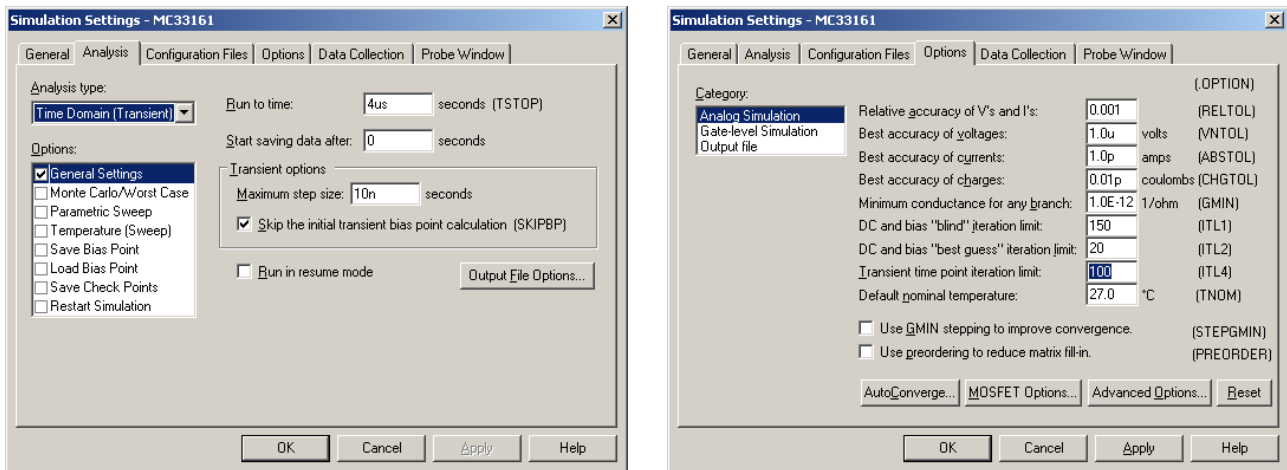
Simulation Settings - MC33161

General | Analysis | Configuration Files | Options | Data Collection | Probe Window

Analysis type:
Time Domain (Transient)

Options:
☑ General Settings
☐ Monte Carlo/Worst Case
☐ Parametric Sweep
☐ Temperature (Sweep)
☐ Save Bias Point
☐ Load Bias Point
☐ Save Check Points
☐ Restart Simulation

Run to time: 4us seconds (TSTOP)

Start saving data after: 0 seconds

Transient options
Maximum step size: 10n seconds
☑ Skip the initial transient bias point calculation (SKIPBP)

☐ Run in resume mode

Output File Options...

OK | Cancel | Apply | Help

Simulation Settings - MC33161

General | Analysis | Configuration Files | Options | Data Collection | Probe Window

(.OPTION)

Category:
Analog Simulation
Gate-level Simulation
Output file

Relative accuracy of V's and I's: 0.001 (RELTOL)
Best accuracy of voltages: 1.0u volts (VNTOL)
Best accuracy of currents: 1.0p amps (ABSTOL)
Best accuracy of charges: 0.01p coulombs (CHGTOL)
Minimum conductance for any branch: 1.0E-12 1/ohm (GMIN)
DC and bias "blind" iteration limit: 150 (ITL1)
DC and bias "best guess" iteration limit: 20 (ITL2)
Transient time point iteration limit: 100 (ITL4)
Default nominal temperature: 27.0 °C (TNOM)

☐ Use GMIN stepping to improve convergence. (STEPGMIN)
☐ Use preordering to reduce matrix fill-in. (PREORDER)

AutoConverge... | MOSFET Options... | Advanced Options... | Reset

OK | Cancel | Apply | Help